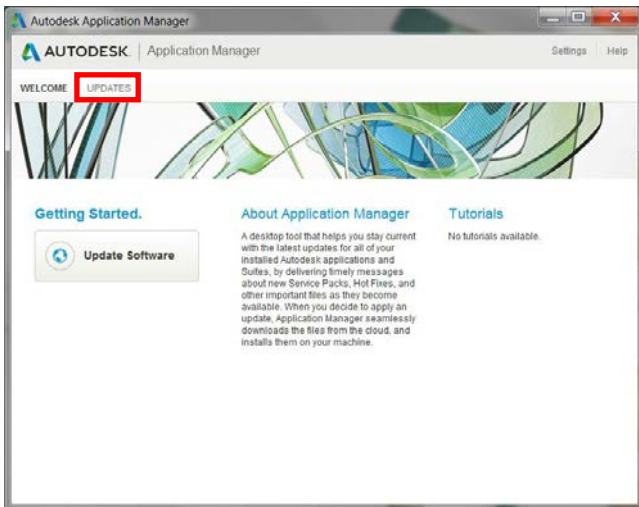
Autodesk Application Manager

AUTODESK. | Application Manager

Settings | Help

WELCOME UPDATES

Getting Started.

Update Software

About Application Manager

A desktop tool that helps you stay current with the latest updates for all of your installed Autodesk applications and Suites, by delivering timely messages about new Service Packs, Hot Fixes, and other important files as they become available. When you decide to apply an update, Application Manager seamlessly downloads the files from the cloud, and installs them on your machine.

Tutorials

No tutorials available.